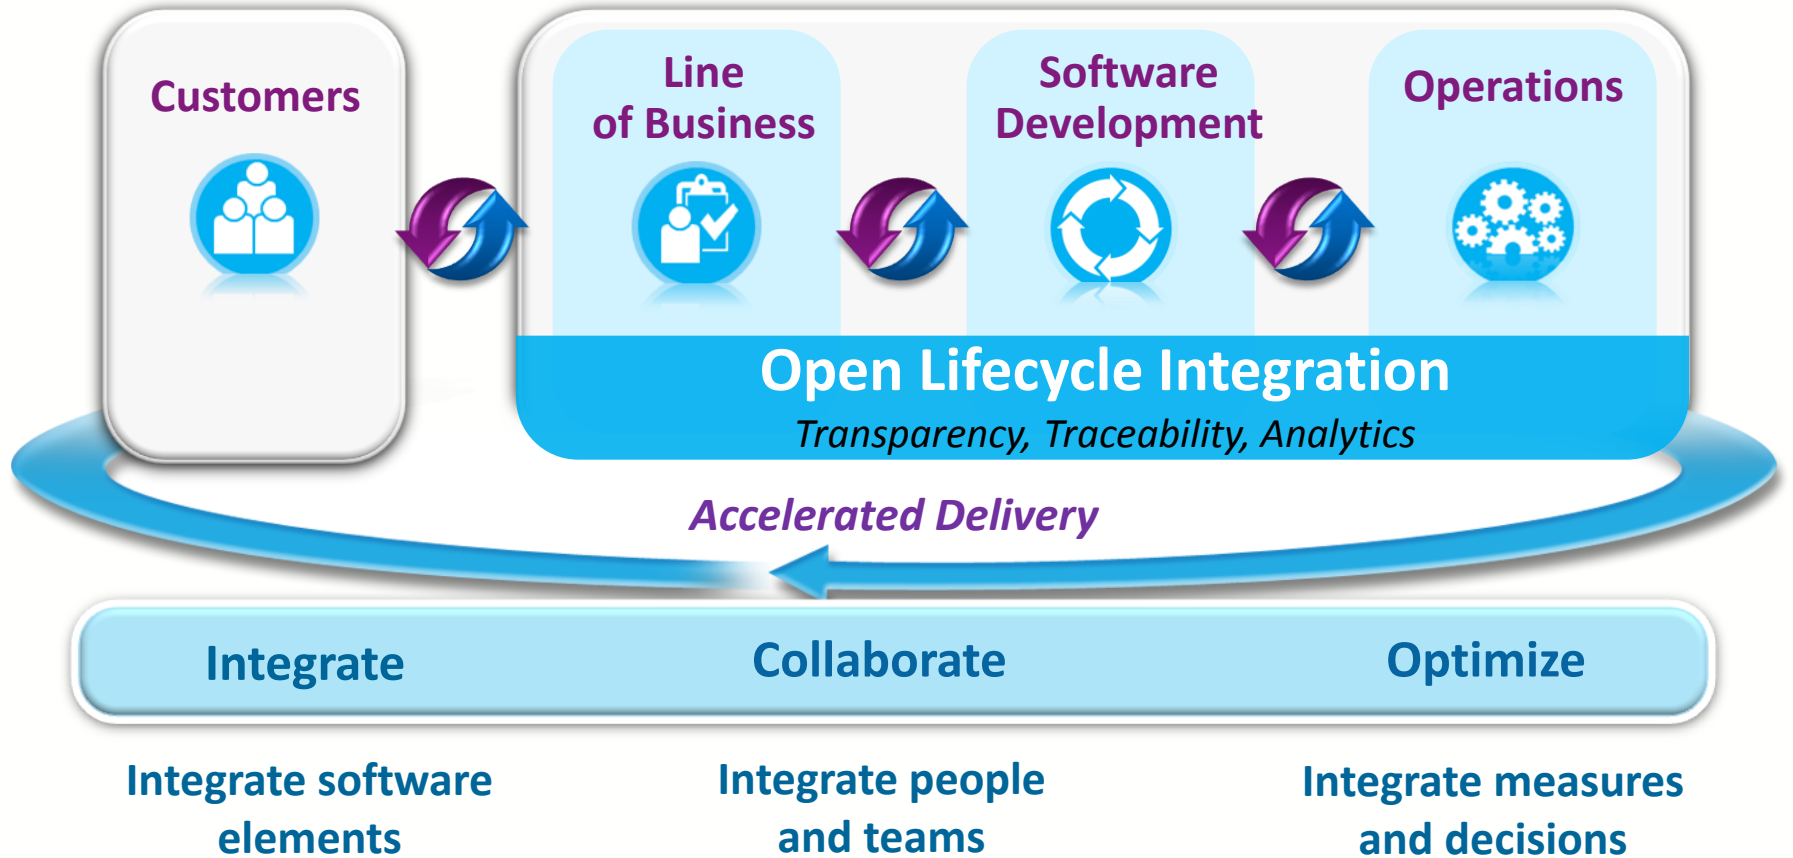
Customers

Line of Business

Software Development

Operations

Open Lifecycle Integration

Transparency, Traceability, Analytics

Accelerated Delivery

Integrate

Collaborate

Optimize

Integrate software elements

Integrate people and teams

Integrate measures and decisions